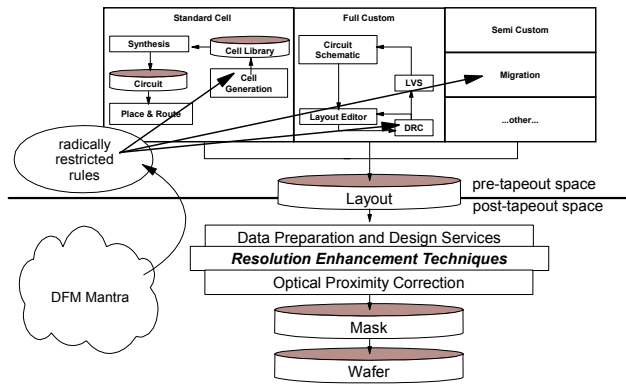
Standard Cell

Synthesis

Cell Library

Circuit

Cell Generation

Place & Route

Full Custom

Circuit Schematic

LVS

Layout Editor

DRC

Semi Custom

Migration

...other...

radically restricted rules

Layout

pre-tapeout space

post-tapeout space

Data Preparation and Design Services

*Resolution Enhancement Techniques*

Optical Proximity Correction

DFM Mantra

Mask

Wafer